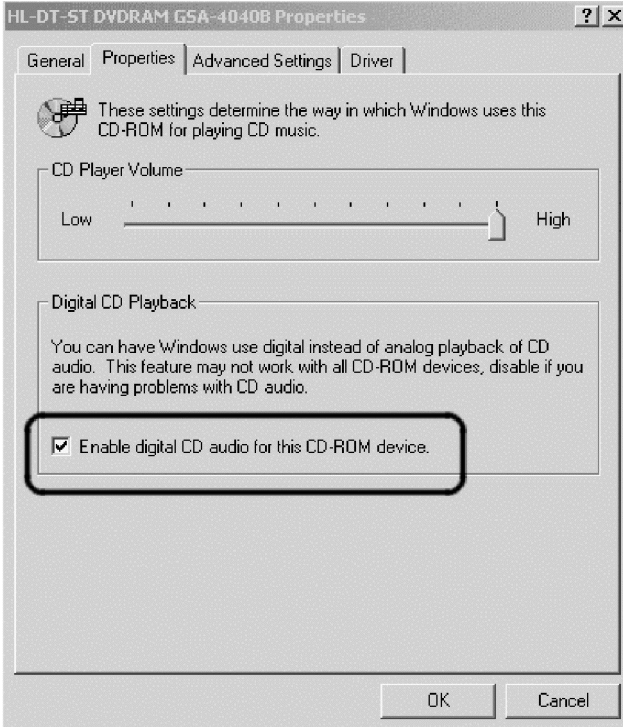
HL-DT-ST DVDRAM GSA-4040B Properties

?
X

General
Properties
Advanced Settings
Driver

These settings determine the way in which Windows uses this CD-ROM for playing CD music.

CD Player Volume

Low
High

Digital CD Playback

You can have Windows use digital instead of analog playback of CD audio. This feature may not work with all CD-ROM devices, disable if you are having problems with CD audio.

☑ Enable digital CD audio for this CD-ROM device.

OK
Cancel